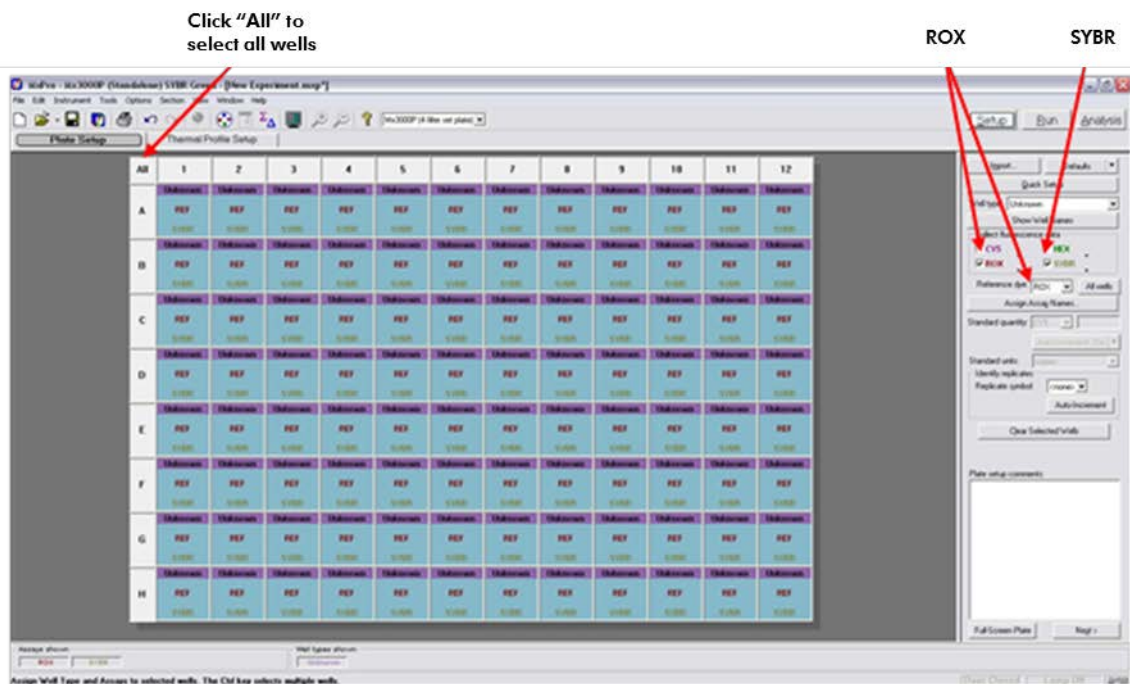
Click "All" to select all wells

ROX

SYBR

MxPro - Mx3000P (Standalone) SYBR Green - [New Experiment.mxp*]

File Edit Instrument Tools Options Section View Window Help

Mx3000P (4 filter set plate)

Setup Run Analysis

Plate Setup Thermal Profile Setup

| All | 1 | 2 | 3 | 4 | 5 | 6 | 7 | 8 | 9 | 10 | 11 | 12 |
|---|---|---|---|---|---|---|---|---|---|---|---|---|
| A | Unknown REF SYBR | Unknown REF SYBR | Unknown REF SYBR | Unknown REF SYBR | Unknown REF SYBR | Unknown REF SYBR | Unknown REF SYBR | Unknown REF SYBR | Unknown REF SYBR | Unknown REF SYBR | Unknown REF SYBR | Unknown REF SYBR |
| B | Unknown REF SYBR | Unknown REF SYBR | Unknown REF SYBR | Unknown REF SYBR | Unknown REF SYBR | Unknown REF SYBR | Unknown REF SYBR | Unknown REF SYBR | Unknown REF SYBR | Unknown REF SYBR | Unknown REF SYBR | Unknown REF SYBR |
| C | Unknown REF SYBR | Unknown REF SYBR | Unknown REF SYBR | Unknown REF SYBR | Unknown REF SYBR | Unknown REF SYBR | Unknown REF SYBR | Unknown REF SYBR | Unknown REF SYBR | Unknown REF SYBR | Unknown REF SYBR | Unknown REF SYBR |
| D | Unknown REF SYBR | Unknown REF SYBR | Unknown REF SYBR | Unknown REF SYBR | Unknown REF SYBR | Unknown REF SYBR | Unknown REF SYBR | Unknown REF SYBR | Unknown REF SYBR | Unknown REF SYBR | Unknown REF SYBR | Unknown REF SYBR |
| E | Unknown REF SYBR | Unknown REF SYBR | Unknown REF SYBR | Unknown REF SYBR | Unknown REF SYBR | Unknown REF SYBR | Unknown REF SYBR | Unknown REF SYBR | Unknown REF SYBR | Unknown REF SYBR | Unknown REF SYBR | Unknown REF SYBR |
| F | Unknown REF SYBR | Unknown REF SYBR | Unknown REF SYBR | Unknown REF SYBR | Unknown REF SYBR | Unknown REF SYBR | Unknown REF SYBR | Unknown REF SYBR | Unknown REF SYBR | Unknown REF SYBR | Unknown REF SYBR | Unknown REF SYBR |
| G | Unknown REF SYBR | Unknown REF SYBR | Unknown REF SYBR | Unknown REF SYBR | Unknown REF SYBR | Unknown REF SYBR | Unknown REF SYBR | Unknown REF SYBR | Unknown REF SYBR | Unknown REF SYBR | Unknown REF SYBR | Unknown REF SYBR |
| H | Unknown REF SYBR | Unknown REF SYBR | Unknown REF SYBR | Unknown REF SYBR | Unknown REF SYBR | Unknown REF SYBR | Unknown REF SYBR | Unknown REF SYBR | Unknown REF SYBR | Unknown REF SYBR | Unknown REF SYBR | Unknown REF SYBR |

Import... Defaults
Quick Setup
Well type: Unknown
Show Well Names
Collect fluorescence data
CY5 HEX
ROX SYBR
Reference dye: ROX All wells
Assign Assay Names...
Standard quantity:
Standard units:
Identify replicates
Replicate symbol: <none>
Auto Increment
Clear Selected Wells
Plate setup comments:
Full Screen Plate Next >

Assays shown: ROX SYBR
Well types shown: Unknown

Assign Well Types and Assays to selected wells. The Ctrl key selects multiple wells.